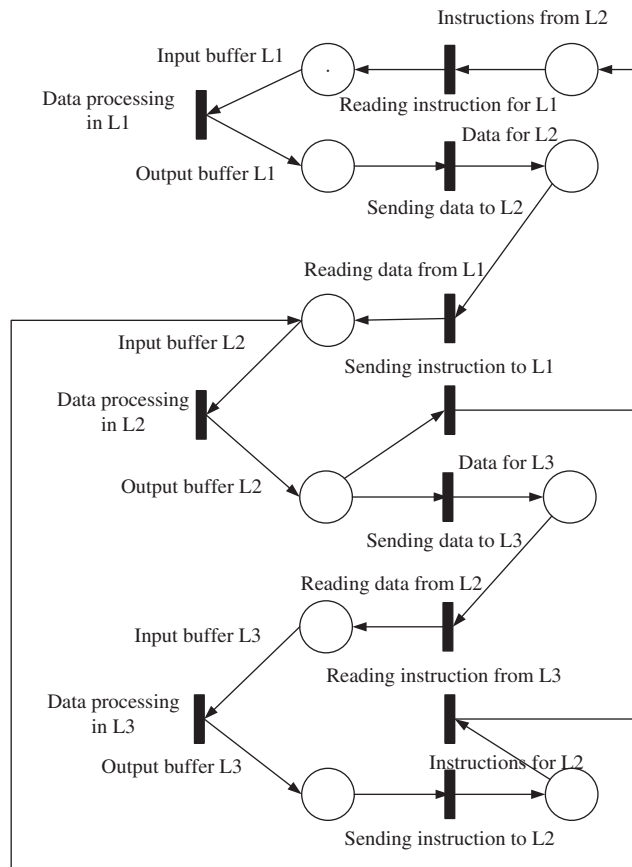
Instructions from L2

Input buffer L1

Reading instruction for L1

Data processing in L1

Data for L2

Output buffer L1

Sending data to L2

Reading data from L1

Input buffer L2

Sending instruction to L1

Data processing in L2

Data for L3

Output buffer L2

Sending data to L3

Reading data from L2

Input buffer L3

Reading instruction from L3

Data processing in L3

Output buffer L3

Instructions for L2

Sending instruction to L2